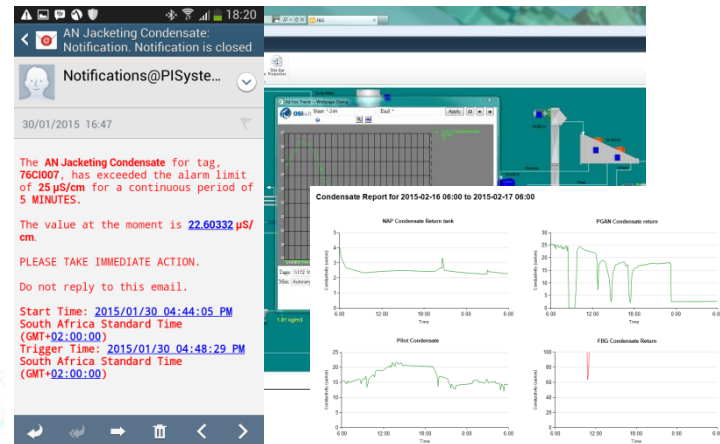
18:20

AN Jacketing Condensate: Notification. Notification is closed

Notifications@PISyste...

30/01/2015 16:47

The AN Jacketing Condensate for tag, 76CI007, has exceeded the alarm limit of 25 µS/cm for a continuous period of 5 MINUTES.

The value at the moment is 22.60332 µS/cm.

PLEASE TAKE IMMEDIATE ACTION.

Do not reply to this email.

Start Time: 2015/01/30 04:44:05 PM South Africa Standard Time (GMT+02:00:00)
Trigger Time: 2015/01/30 04:48:29 PM South Africa Standard Time (GMT+02:00:00)

Condensate Report for 2015-02-16 06:00 to 2015-02-17 06:00

NAP Condensate Return tank

PGAN Condensate return

Pilot Condensate

FBG Condensate Return

Time

6:00 12:00 18:00 0:00 6:00

Start: *-24h End: * Apply

OSIsoft

1.61 kg/m3